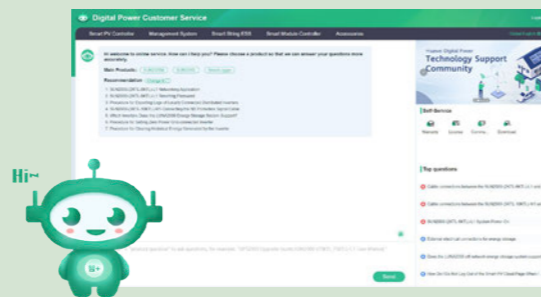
Hi~

Digital Power Customer Service

Smart PV Controller | Management System | Smart String ESS | Smart Module Controller | Accessories

Hi welcome to online service. How can I help you? Please choose a product so that we can answer your questions more accurately.

Main Products: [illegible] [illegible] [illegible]

Recommendation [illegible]

1. SUN2000-(3KTL-M0) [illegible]
2. SUN2000-(3KTL-M1) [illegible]
3. Procedure for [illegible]
4. SUN2000-(3KTL-M1) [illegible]
5. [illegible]
6. Procedure for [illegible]
7. Procedure for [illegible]

Huawei Digital Power
Technology Support Community

Self-Service

Warranty | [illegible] | Commu... | Download

Top questions

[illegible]

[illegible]

SUN2000-(3KTL-M1) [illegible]

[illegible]

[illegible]

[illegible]

Send